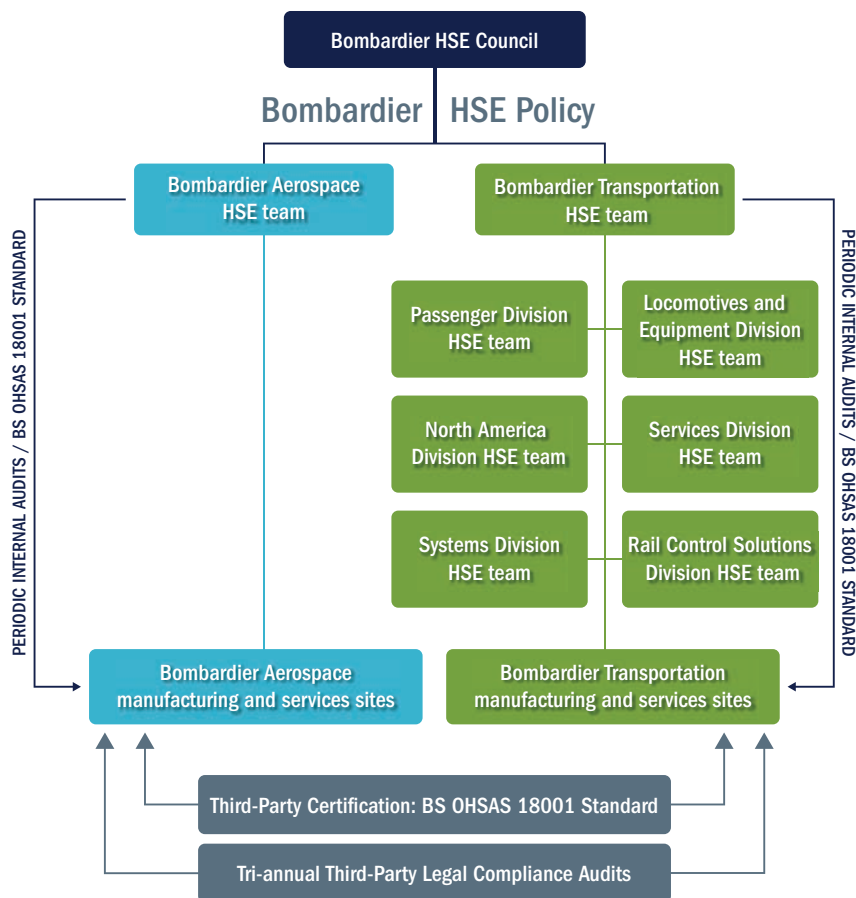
Bombardier HSE Council

Bombardier HSE Policy

Bombardier Aerospace HSE team

Bombardier Transportation HSE team

PERIODIC INTERNAL AUDITS / BS OHSAS 18001 STANDARD

Passenger Division HSE team

Locomotives and Equipment Division HSE team

North America Division HSE team

Services Division HSE team

Systems Division HSE team

Rail Control Solutions Division HSE team

PERIODIC INTERNAL AUDITS / BS OHSAS 18001 STANDARD

Bombardier Aerospace manufacturing and services sites

Bombardier Transportation manufacturing and services sites

Third-Party Certification: BS OHSAS 18001 Standard

Tri-annual Third-Party Legal Compliance Audits